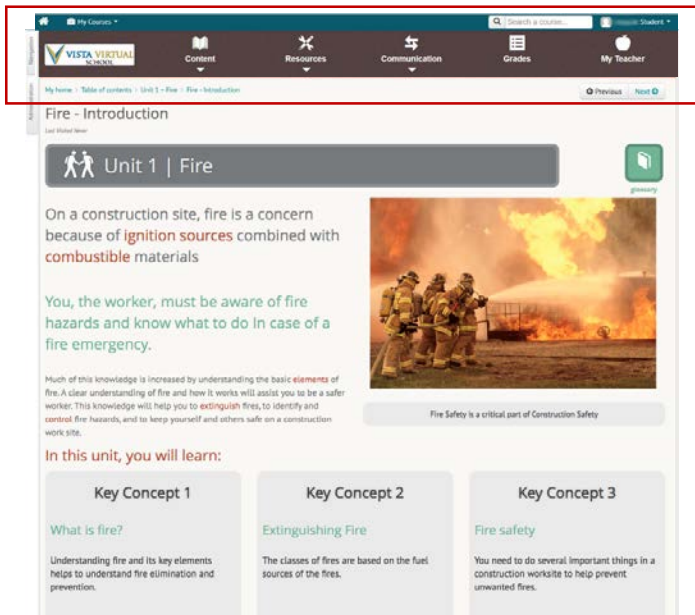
My Courses

Search a course...

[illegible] Student

Navigation

Administration

VISTA VIRTUAL SCHOOL

Content

Resources

Communication

Grades

My Teacher

My home > Table of contents > Unit 1 - Fire > Fire - Introduction

Previous

Next

Fire - Introduction

Last Visited Never

Unit 1 | Fire

glossary

On a construction site, fire is a concern because of ignition sources combined with combustible materials

You, the worker, must be aware of fire hazards and know what to do in case of a fire emergency.

Much of this knowledge is increased by understanding the basic elements of fire. A clear understanding of fire and how it works will assist you to be a safer worker. This knowledge will help you to extinguish fires, to identify and control fire hazards, and to keep yourself and others safe on a construction work site.

Fire Safety is a critical part of Construction Safety

In this unit, you will learn:

Key Concept 1

What is fire?

Understanding fire and its key elements helps to understand fire elimination and prevention.

Key Concept 2

Extinguishing Fire

The classes of fires are based on the fuel sources of the fires.

Key Concept 3

Fire safety

You need to do several important things in a construction worksite to help prevent unwanted fires.